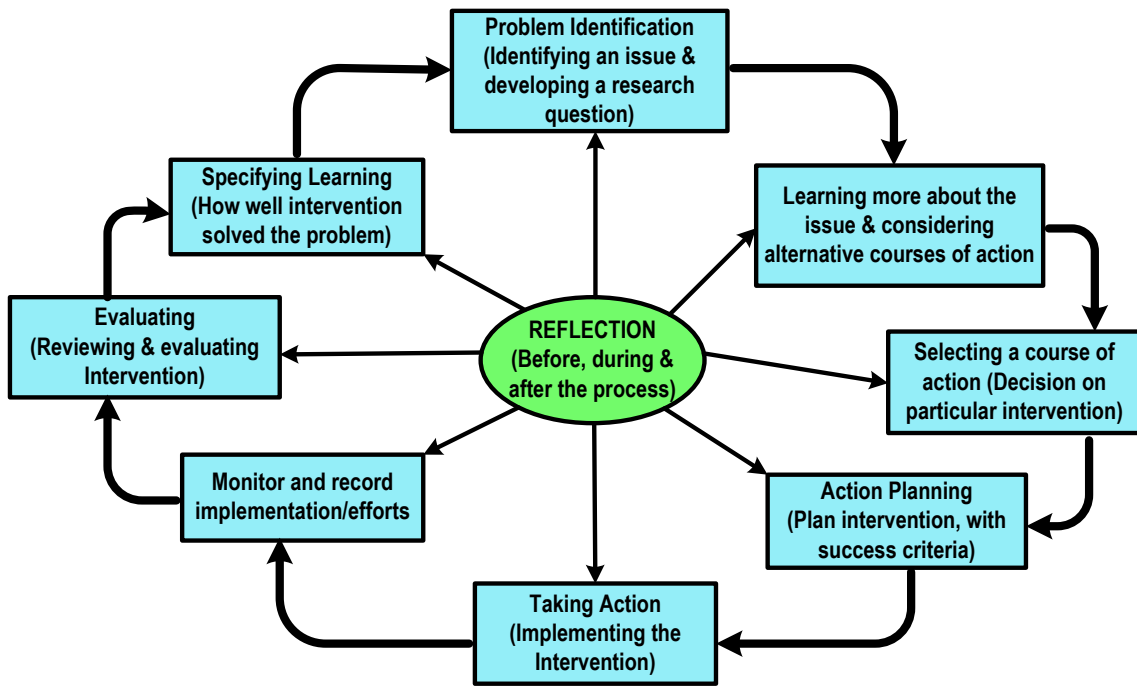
Problem Identification (Identifying an issue & developing a research question)

Learning more about the issue & considering alternative courses of action

Selecting a course of action (Decision on particular intervention)

Action Planning (Plan intervention, with success criteria)

Taking Action (Implementing the Intervention)

Monitor and record implementation/efforts

Evaluating (Reviewing & evaluating Intervention)

Specifying Learning (How well intervention solved the problem)

REFLECTION (Before, during & after the process)